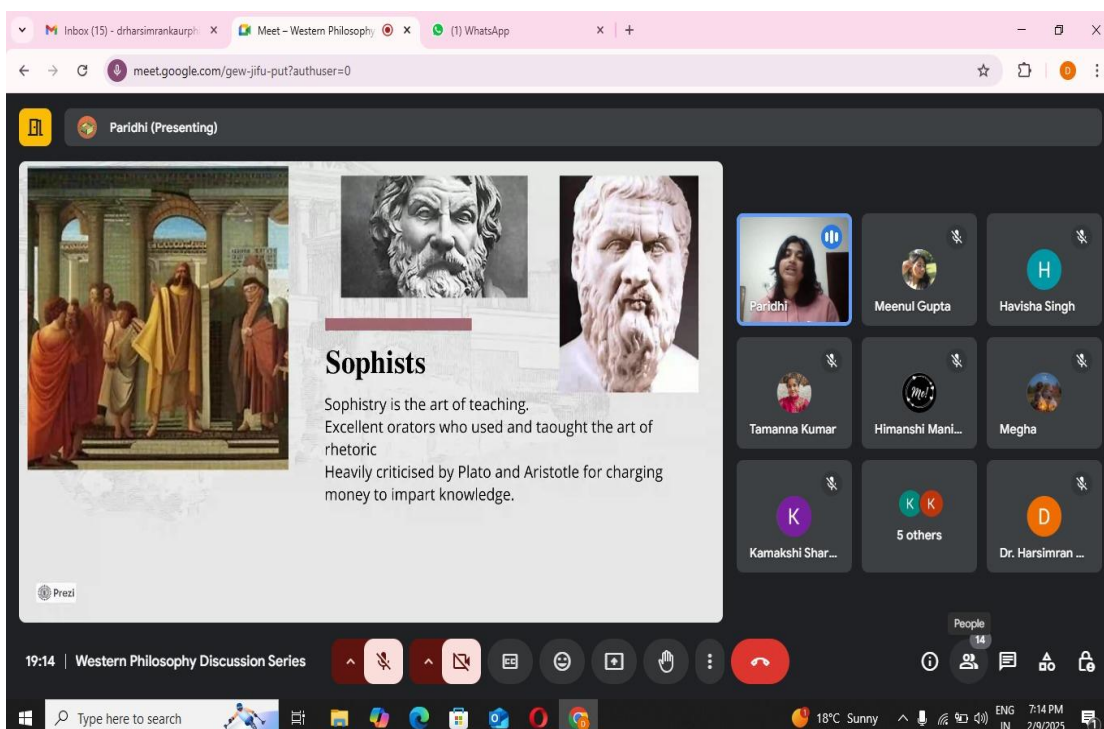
Inbox (15) - drharsimrankaurph ×
Meet – Western Philosophy ×
(1) WhatsApp ×
+

meet.google.com/gew-jifu-put?authuser=0

D

Paridhi (Presenting)

Sophists

Sophistry is the art of teaching.
Excellent orators who used and taought the art of rhetoric
Heavily criticised by Plato and Aristotle for charging money to impart knowledge.

Prezi

Paridhi
Meenul Gupta
H
Havisha Singh
Tamanna Kumar
Himanshi Mani...
Megha
K
Kamakshi Shar...
K K
5 others
D
Dr. Harsimran ...

People
14

19:14 | Western Philosophy Discussion Series

Type here to search
18°C Sunny
ENG IN
7:14 PM 2/9/2025